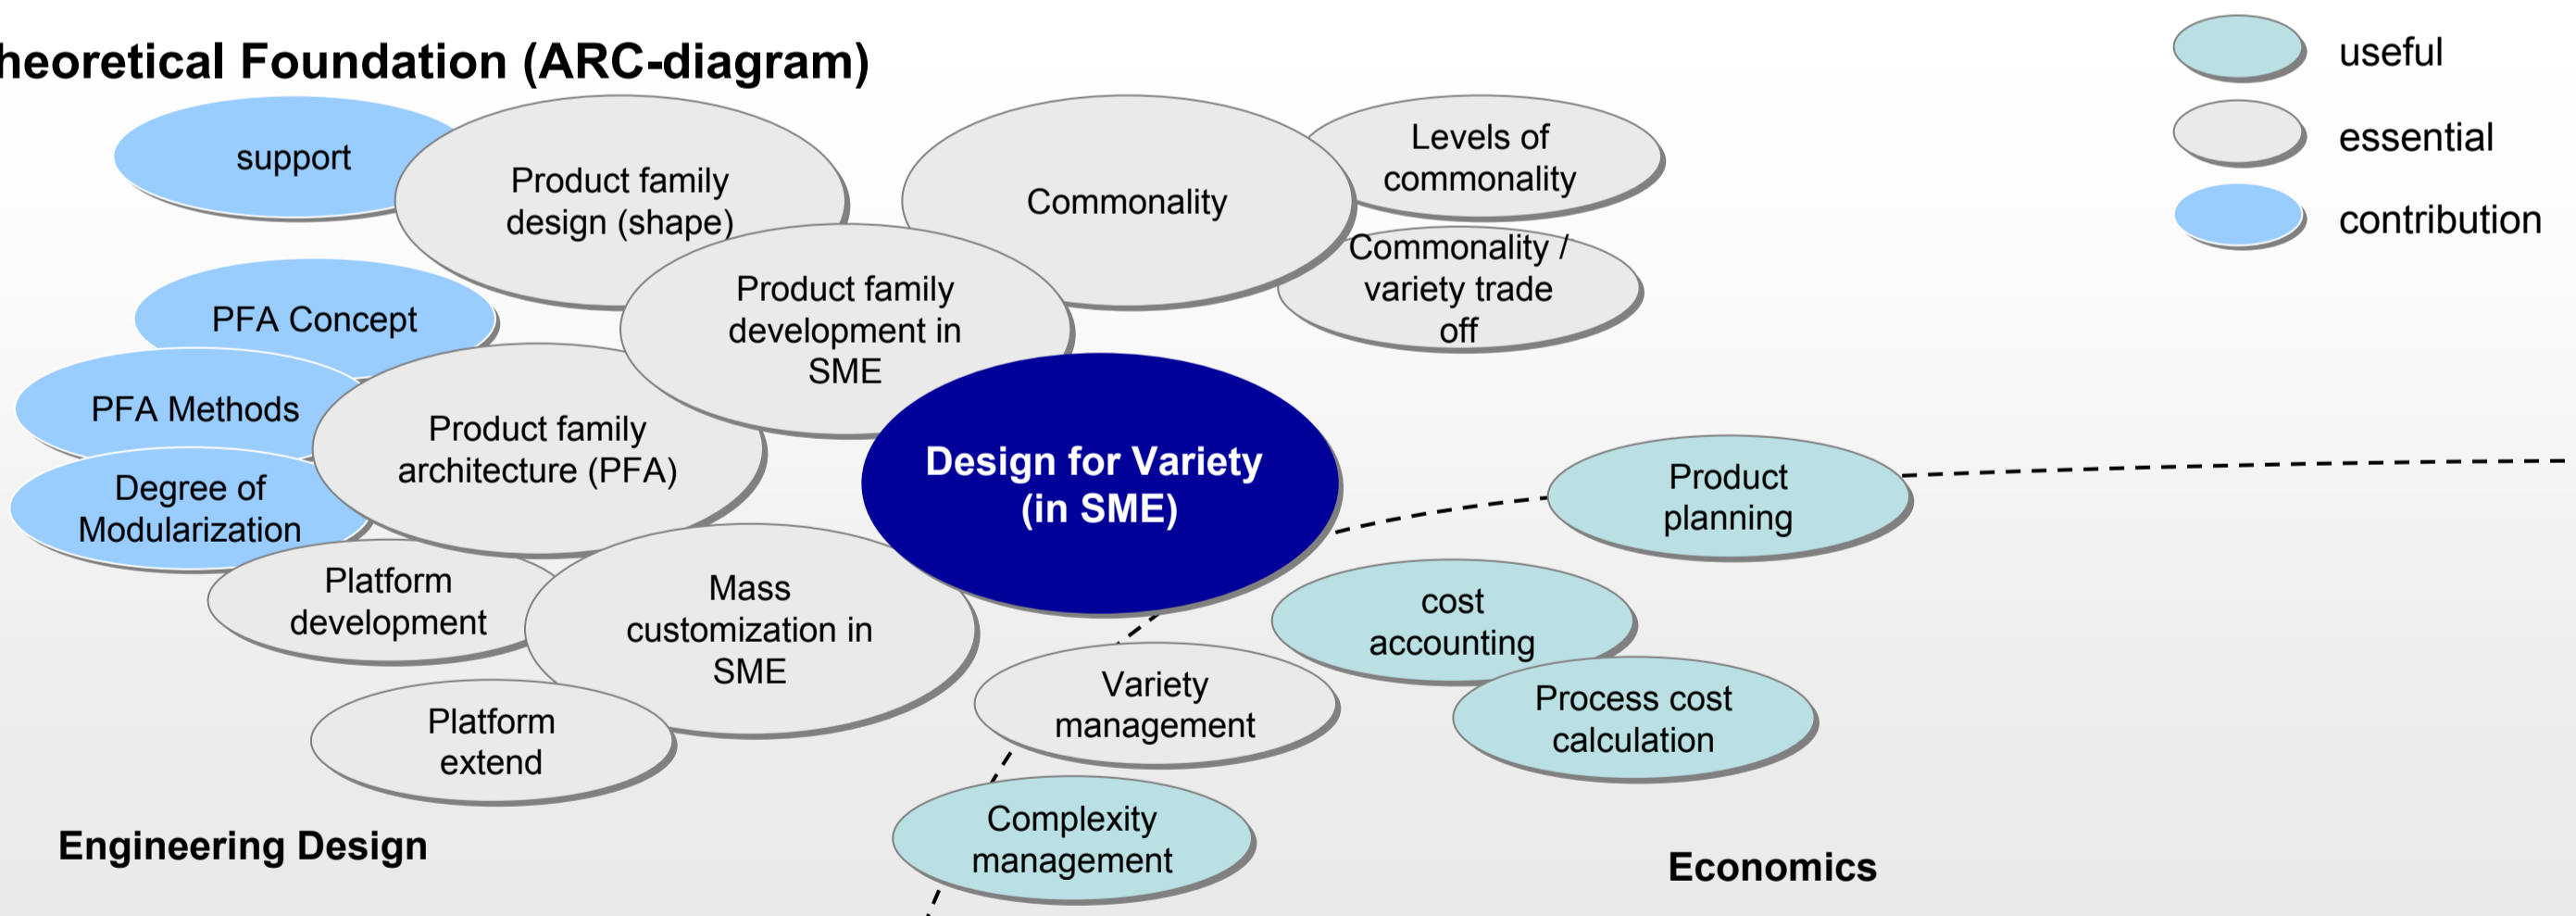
heoretical Foundation (ARC-diagram)

useful

essential

contribution

support

Product family design (shape)

Commonality

Levels of commonality

Commonality / variety trade off

PFA Concept

Product family development in SME

PFA Methods

Product family architecture (PFA)

Design for Variety (in SME)

Degree of Modularization

Product planning

Platform development

Mass customization in SME

cost accounting

Variety management

Process cost calculation

Platform extend

Complexity management

Engineering Design

Economics